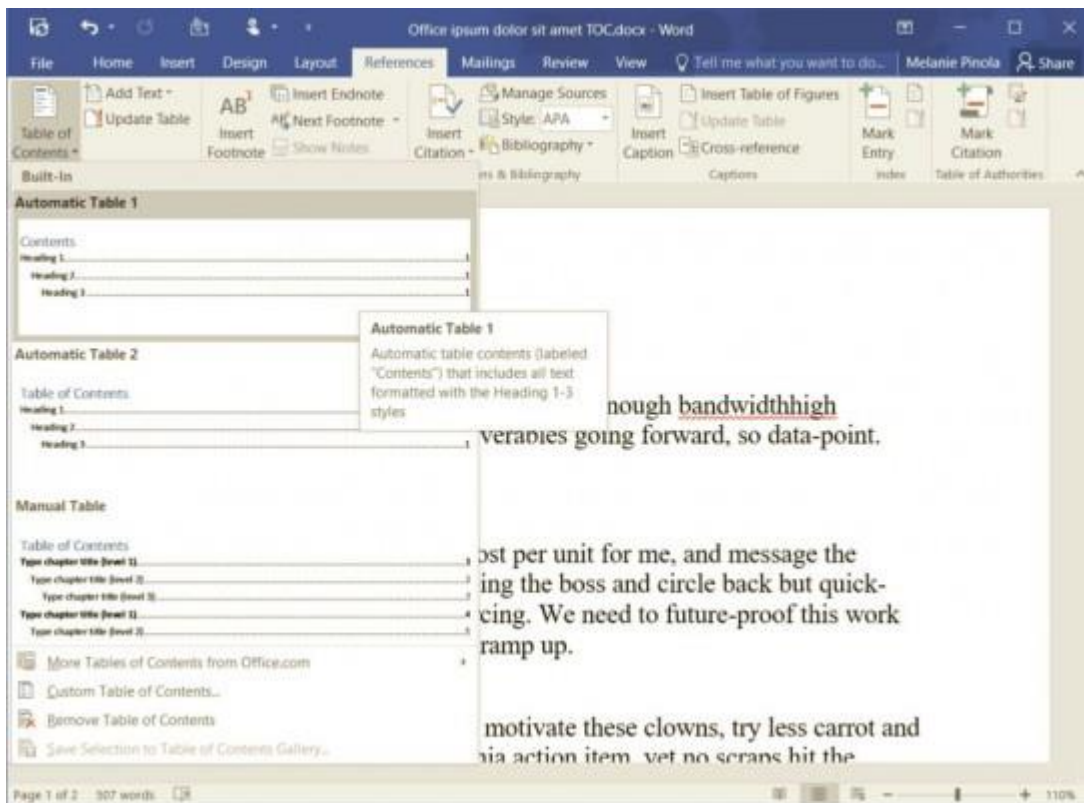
Office ipsum dolor sit amet TOC.docx - Word

File Home Insert Design Layout References Mailings Review View Tell me what you want to do... Melanie Pinola Share

Table of Contents
Add Text
Update Table
Insert Footnote
Insert Endnote
Next Footnote
Show Notes
Insert Citation
Manage Sources
Style: APA
Bibliography
ns & Bibliography
Insert Caption
Insert Table of Figures
Update Table
Cross-reference
Captions
Mark Entry
Index
Mark Citation
Table of Authorities

Built-In

Automatic Table 1

Contents
Heading 1 1
Heading 2 1
Heading 3 1

Automatic Table 1
Automatic table contents (labeled "Contents") that includes all text formatted with the Heading 1-3 styles

Automatic Table 2

Table of Contents
Heading 1 1
Heading 2 1
Heading 3 1

Manual Table

Table of Contents
Type chapter title (level 1) 1
Type chapter title (level 2) 2
Type chapter title (level 3) 3
Type chapter title (level 1) 4
Type chapter title (level 2) 5

More Tables of Contents from Office.com
Custom Table of Contents...
Remove Table of Contents
Save Selection to Table of Contents Gallery...

nough bandwidthhigh
verables going forward, so data-point.

ost per unit for me, and message the
ing the boss and circle back but quick-
cing. We need to future-proof this work
ramp up.

motivate these clowns, try less carrot and
nia action item, yet no scraps hit the

Page 1 of 2 507 words

110%